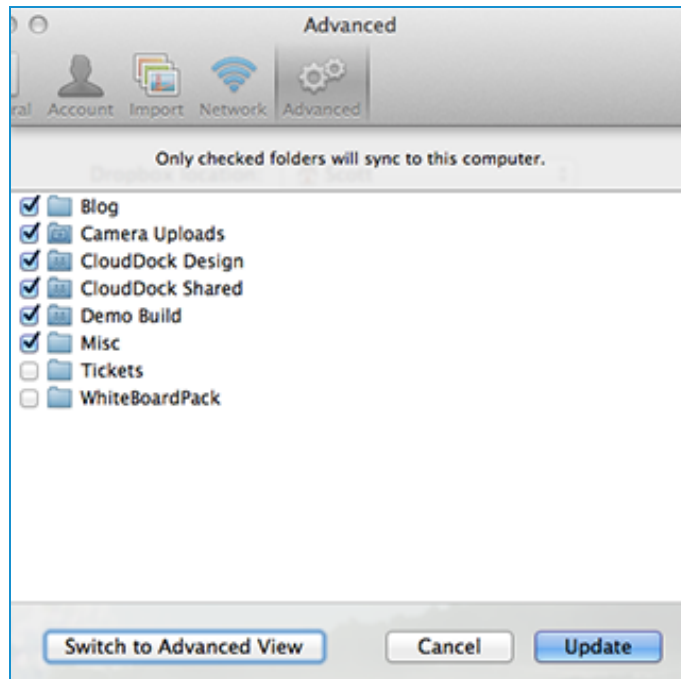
Advanced

ral Account Import Network Advanced

Only checked folders will sync to this computer.

Dropbox location: Scott

Blog
Camera Uploads
CloudDock Design
CloudDock Shared
Demo Build
Misc
Tickets
WhiteBoardPack

Switch to Advanced View
Cancel
Update